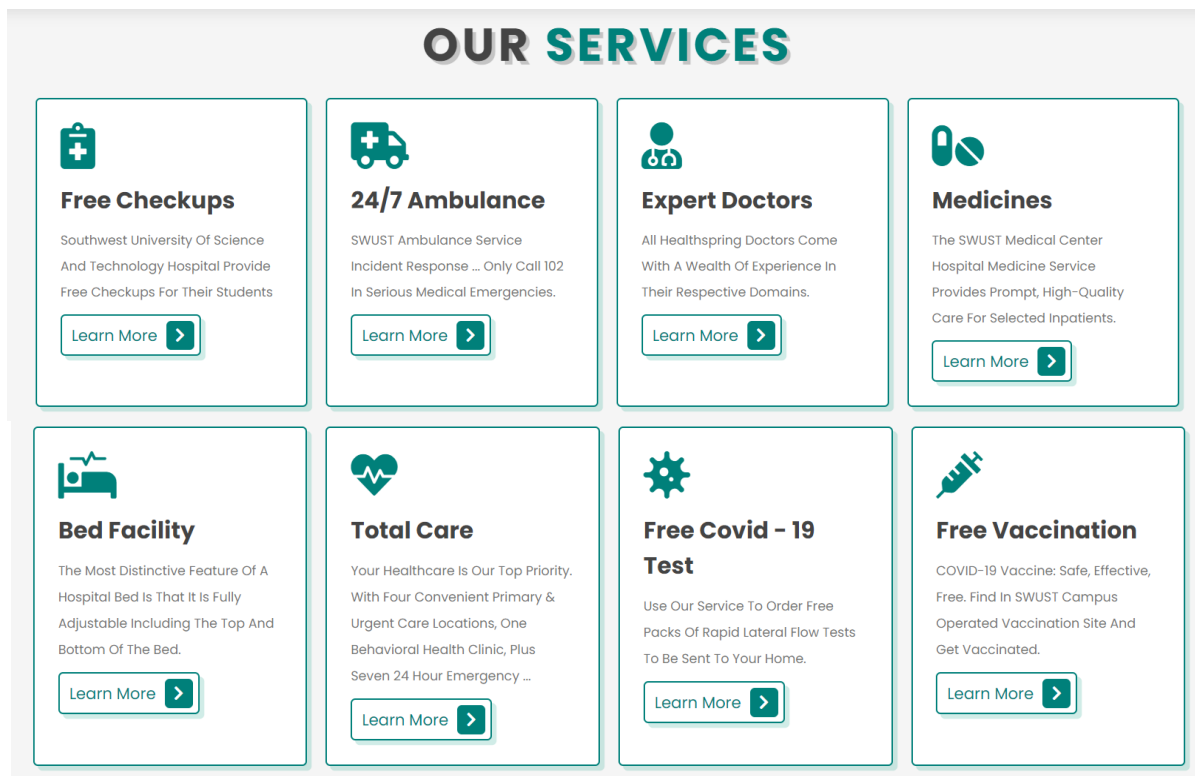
OUR SERVICES

Free Checkups

Southwest University Of Science And Technology Hospital Provide Free Checkups For Their Students

Learn More

24/7 Ambulance

SWUST Ambulance Service Incident Response ... Only Call 102 In Serious Medical Emergencies.

Learn More

Expert Doctors

All Healthspring Doctors Come With A Wealth Of Experience In Their Respective Domains.

Learn More

Medicines

The SWUST Medical Center Hospital Medicine Service Provides Prompt, High-Quality Care For Selected Inpatients.

Learn More

Bed Facility

The Most Distinctive Feature Of A Hospital Bed Is That It Is Fully Adjustable Including The Top And Bottom Of The Bed.

Learn More

Total Care

Your Healthcare Is Our Top Priority. With Four Convenient Primary & Urgent Care Locations, One Behavioral Health Clinic, Plus Seven 24 Hour Emergency ...

Learn More

Free Covid - 19 Test

Use Our Service To Order Free Packs Of Rapid Lateral Flow Tests To Be Sent To Your Home.

Learn More

Free Vaccination

COVID-19 Vaccine: Safe, Effective, Free. Find In SWUST Campus Operated Vaccination Site And Get Vaccinated.

Learn More